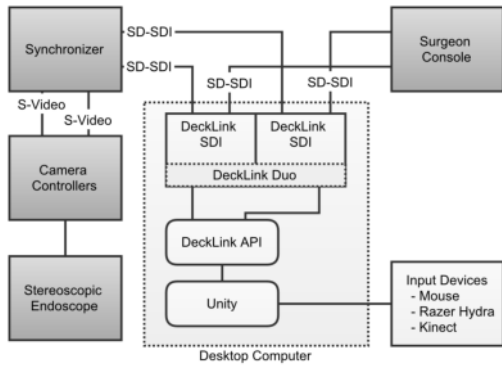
Synchronizer

SD-SDI

SD-SDI

Surgeon Console

SD-SDI

SD-SDI

S-Video

S-Video

DeckLink SDI

DeckLink SDI

DeckLink Duo

Camera Controllers

DeckLink API

Stereoscopic Endoscope

Unity

Input Devices
- Mouse
- Razer Hydra
- Kinect

Desktop Computer